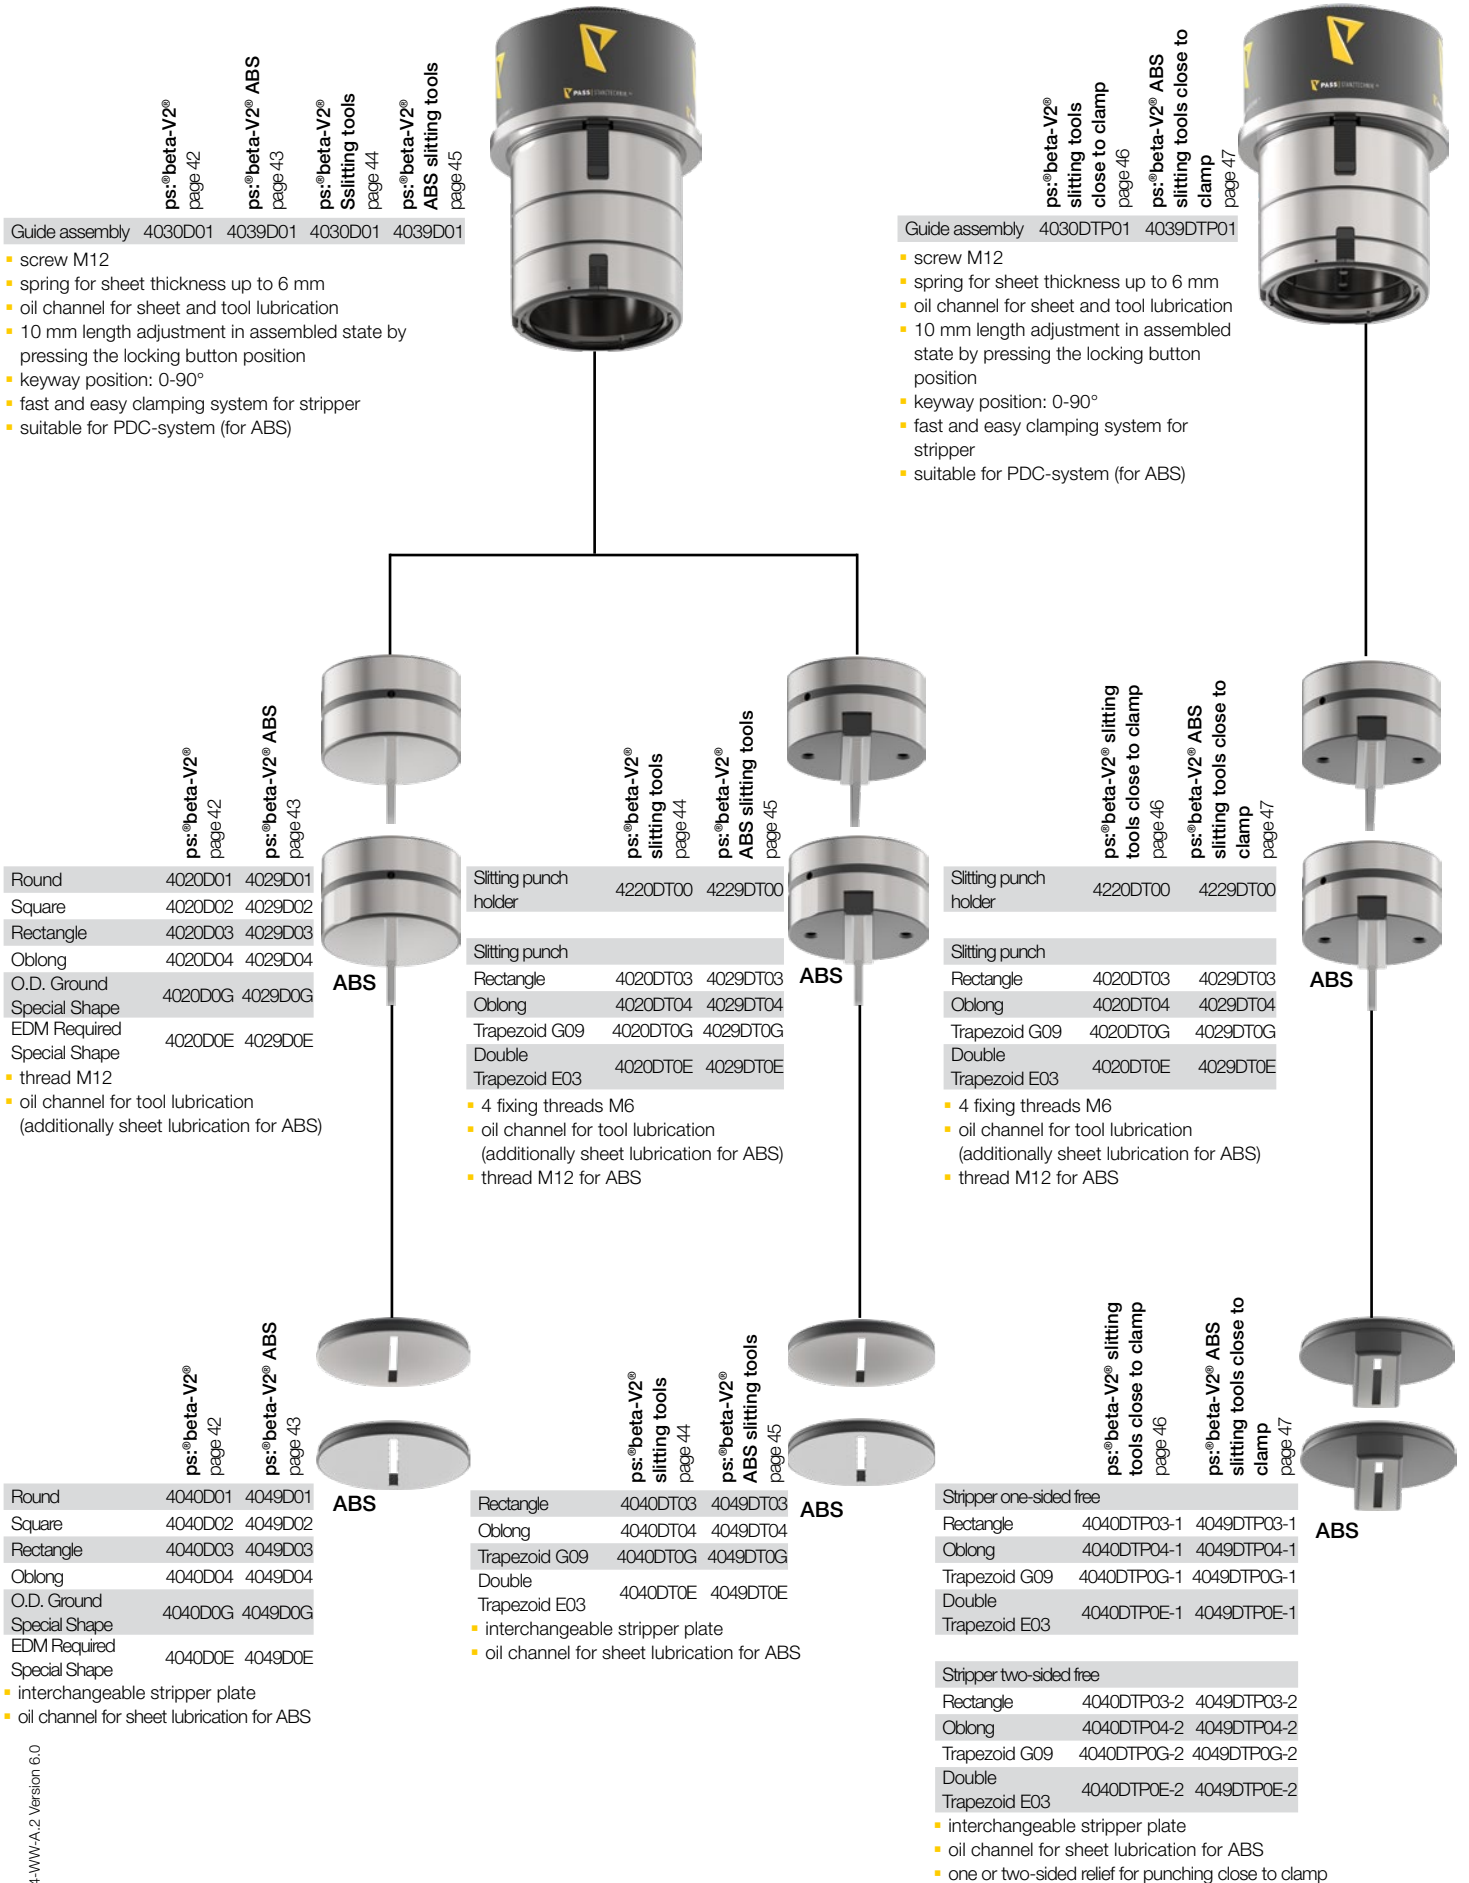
| | ps:®beta-V2® page 42 | ps:®beta-V2® ABS page 43 | ps:®beta-V2® Sslitting tools page 44 | ps:®beta-V2® ABS slitting tools page 45 |
|---|---|---|---|---|
| Guide assembly | 4030D01 | 4039D01 | 4030D01 | 4039D01 |

- screw M12
- spring for sheet thickness up to 6 mm
- oil channel for sheet and tool lubrication
- 10 mm length adjustment in assembled state by pressing the locking button position
- keyway position: 0-90°
- fast and easy clamping system for stripper
- suitable for PDC-system (for ABS)

| | ps:®beta-V2® slitting tools close to clamp page 46 | ps:®beta-V2® ABS slitting tools close to clamp page 47 |
|---|---|---|
| Guide assembly | 4030DTP01 | 4039DTP01 |

- screw M12
- spring for sheet thickness up to 6 mm
- oil channel for sheet and tool lubrication
- 10 mm length adjustment in assembled state by pressing the locking button position
- keyway position: 0-90°
- fast and easy clamping system for stripper
- suitable for PDC-system (for ABS)

ABS

ABS

ABS

| | ps:®beta-V2® page 42 | ps:®beta-V2® ABS page 43 |
|---|---|---|
| Round | 4020D01 | 4029D01 |
| Square | 4020D02 | 4029D02 |
| Rectangle | 4020D03 | 4029D03 |
| Oblong | 4020D04 | 4029D04 |
| O.D. Ground Special Shape | 4020D0G | 4029D0G |
| EDM Required Special Shape | 4020D0E | 4029D0E |

- thread M12
- oil channel for tool lubrication (additionally sheet lubrication for ABS)

| | ps:®beta-V2® slitting tools page 44 | ps:®beta-V2® ABS slitting tools page 45 |
|---|---|---|
| Slitting punch holder | 4220DT00 | 4229DT00 |
| Slitting punch | | |
| Rectangle | 4020DT03 | 4029DT03 |
| Oblong | 4020DT04 | 4029DT04 |
| Trapezoid G09 | 4020DT0G | 4029DT0G |
| Double Trapezoid E03 | 4020DT0E | 4029DT0E |

- 4 fixing threads M6
- oil channel for tool lubrication (additionally sheet lubrication for ABS)
- thread M12 for ABS

| | ps:®beta-V2® slitting tools close to clamp page 46 | ps:®beta-V2® ABS slitting tools close to clamp page 47 |
|---|---|---|
| Slitting punch holder | 4220DT00 | 4229DT00 |
| Slitting punch | | |
| Rectangle | 4020DT03 | 4029DT03 |
| Oblong | 4020DT04 | 4029DT04 |
| Trapezoid G09 | 4020DT0G | 4029DT0G |
| Double Trapezoid E03 | 4020DT0E | 4029DT0E |

- 4 fixing threads M6
- oil channel for tool lubrication (additionally sheet lubrication for ABS)
- thread M12 for ABS

ABS

ABS

ABS

| | ps:®beta-V2® page 42 | ps:®beta-V2® ABS page 43 |
|---|---|---|
| Round | 4040D01 | 4049D01 |
| Square | 4040D02 | 4049D02 |
| Rectangle | 4040D03 | 4049D03 |
| Oblong | 4040D04 | 4049D04 |
| O.D. Ground Special Shape | 4040D0G | 4049D0G |
| EDM Required Special Shape | 4040D0E | 4049D0E |

- interchangeable stripper plate
- oil channel for sheet lubrication for ABS

| | ps:®beta-V2® slitting tools page 44 | ps:®beta-V2® ABS slitting tools page 45 |
|---|---|---|
| Rectangle | 4040DT03 | 4049DT03 |
| Oblong | 4040DT04 | 4049DT04 |
| Trapezoid G09 | 4040DT0G | 4049DT0G |
| Double Trapezoid E03 | 4040DT0E | 4049DT0E |

- interchangeable stripper plate
- oil channel for sheet lubrication for ABS

| | ps:®beta-V2® slitting tools close to clamp page 46 | ps:®beta-V2® ABS slitting tools close to clamp page 47 |
|---|---|---|
| Stripper one-sided free | | |
| Rectangle | 4040DTP03-1 | 4049DTP03-1 |
| Oblong | 4040DTP04-1 | 4049DTP04-1 |
| Trapezoid G09 | 4040DTP0G-1 | 4049DTP0G-1 |
| Double Trapezoid E03 | 4040DTP0E-1 | 4049DTP0E-1 |
| Stripper two-sided free | | |
| Rectangle | 4040DTP03-2 | 4049DTP03-2 |
| Oblong | 4040DTP04-2 | 4049DTP04-2 |
| Trapezoid G09 | 4040DTP0G-2 | 4049DTP0G-2 |
| Double Trapezoid E03 | 4040DTP0E-2 | 4049DTP0E-2 |

- interchangeable stripper plate
- oil channel for sheet lubrication for ABS
- one or two-sided relief for punching close to clamp

1-WW-A.2 Version 6.0